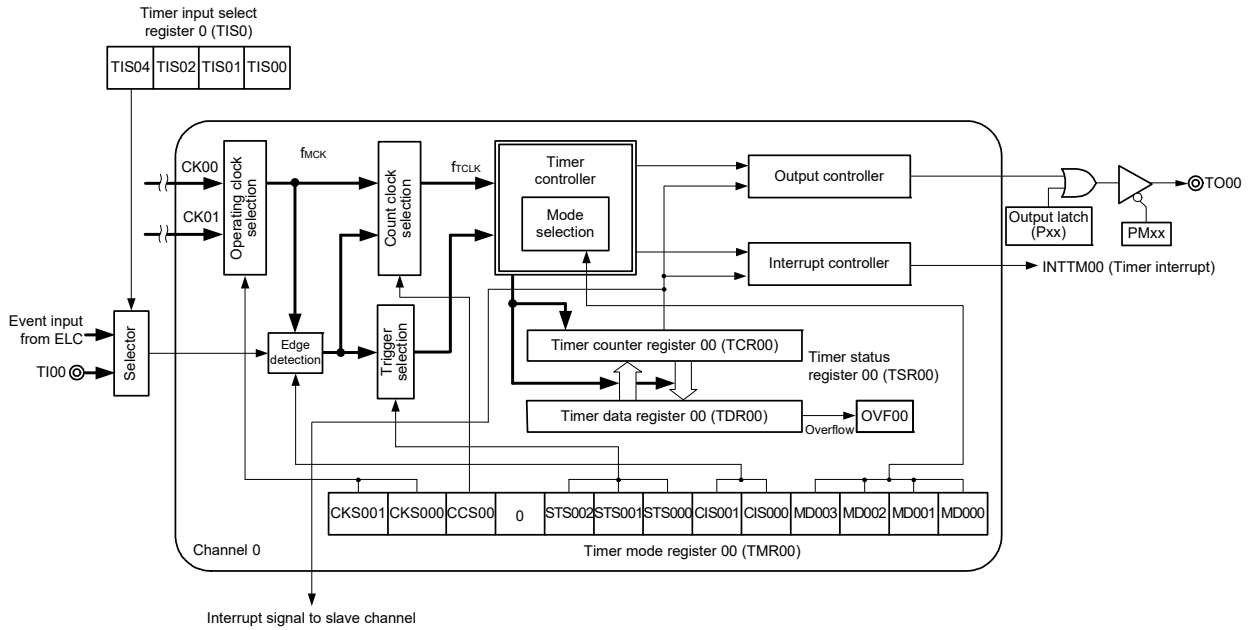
Timer input select register 0 (TIS0)

| TIS04 | TIS02 | TIS01 | TIS00 |
|---|---|---|---|

CK00
CK01
Operating clock selection
$f_{MCK}$
Count clock selection
$f_{TCLK}$
Timer controller
Mode selection
Output controller
Interrupt controller
Output latch (Pxx)
PMxx
TO00
INTTM00 (Timer interrupt)
Event input from ELC
TI00
Selector
Edge detection
Trigger selection
Timer counter register 00 (TCR00)
Timer status register 00 (TSR00)
Timer data register 00 (TDR00)
Overflow
OVF00

| CKS001 | CKS000 | CCS00 | 0 | STS002 | STS001 | STS000 | CIS001 | CIS000 | MD003 | MD002 | MD001 | MD000 |
|---|---|---|---|---|---|---|---|---|---|---|---|---|

Channel 0
Timer mode register 00 (TMR00)
Interrupt signal to slave channel